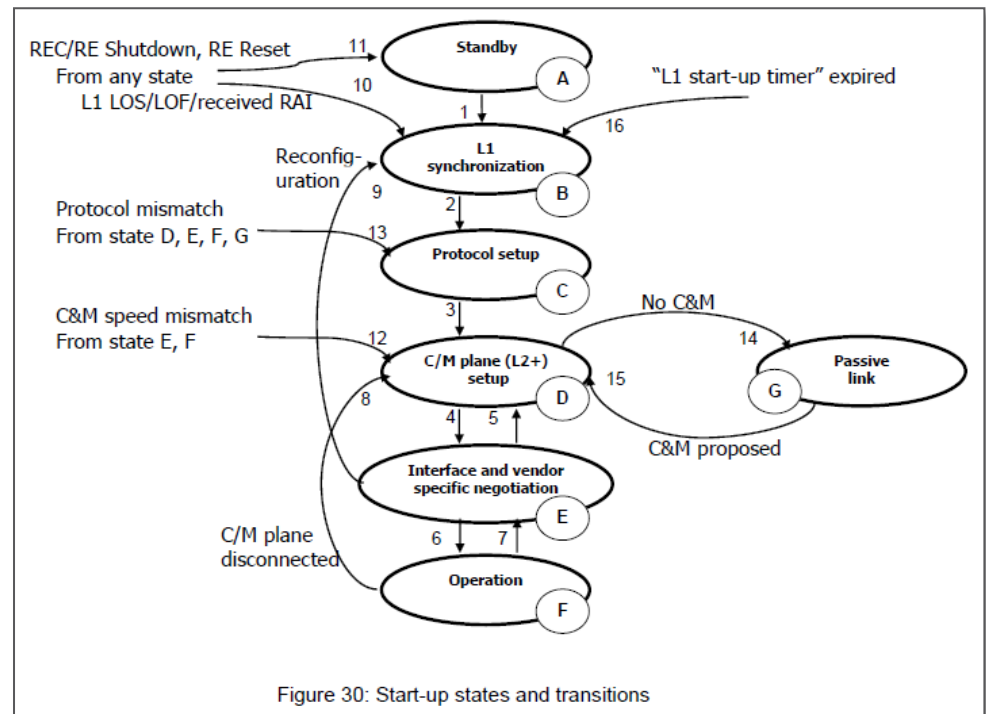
REC/RE Shutdown, RE Reset
From any state
L1 LOS/LOF/received RAI

11

10

Standby

A

1

"L1 start-up timer" expired

16

Reconfiguration

9

L1 synchronization

B

Protocol mismatch
From state D, E, F, G

2

13

Protocol setup

C

3

C&M speed mismatch
From state E, F

12

No C&M

14

C/M plane (L2+) setup

D

15

Passive link

G

C&M proposed

8

4

5

Interface and vendor specific negotiation

E

C/M plane disconnected

6

7

Operation

F

Figure 30: Start-up states and transitions